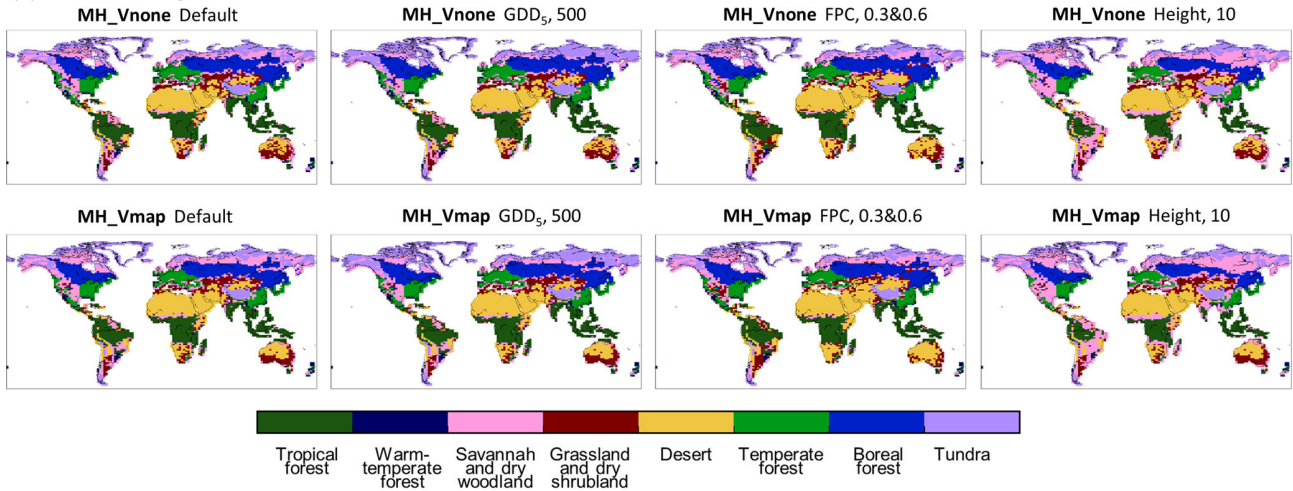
**MH_Vnone** Default

**MH_Vnone** GDD$_5$, 500

**MH_Vnone** FPC, 0.3&0.6

**MH_Vnone** Height, 10

**MH_Vmap** Default

**MH_Vmap** GDD$_5$, 500

**MH_Vmap** FPC, 0.3&0.6

**MH_Vmap** Height, 10

Tropical forest

Warm-temperate forest

Savannah and dry woodland

Grassland and dry shrubland

Desert

Temperate forest

Boreal forest

Tundra